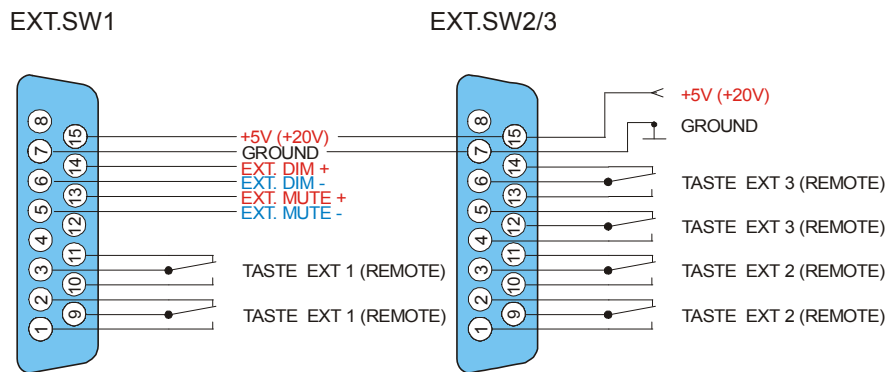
EXT.SW1

EXT.SW2/3

8
15
7
14
6
13
5
12
4
11
3
10
2
9
1

+5V (+20V)
GROUND
EXT. DIM +
EXT. DIM -
EXT. MUTE +
EXT. MUTE -

TASTE EXT 1 (REMOTE)
TASTE EXT 1 (REMOTE)

8
15
7
14
6
13
5
12
4
11
3
10
2
9
1

+5V (+20V)
GROUND
TASTE EXT 3 (REMOTE)
TASTE EXT 3 (REMOTE)
TASTE EXT 2 (REMOTE)
TASTE EXT 2 (REMOTE)